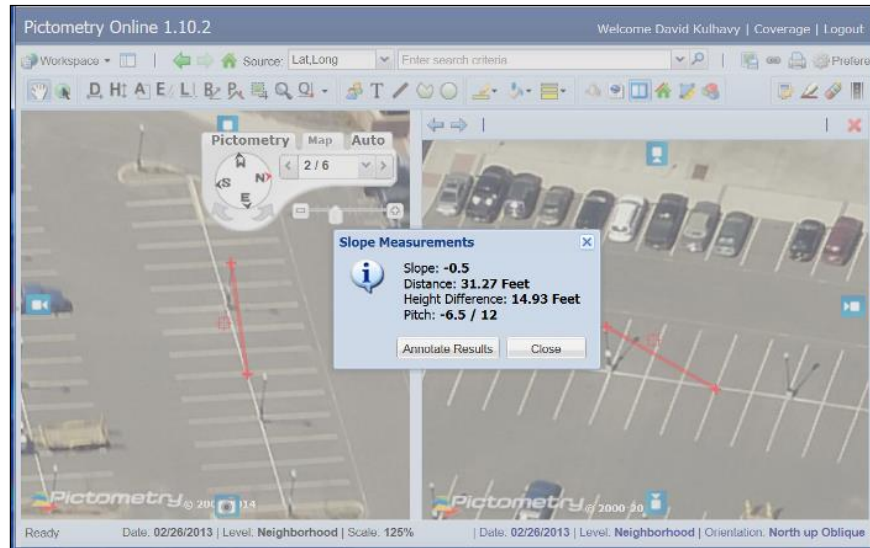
Pictometry Online 1.10.2

Welcome David Kulhavy | Coverage | Logout

Workspace ▾ | Source: Lat,Long | Enter search criteria | Prefere

D H A E L B P Q Q T

Pictometry Map Auto

N S E W

2 / 6

Slope Measurements

Slope: -0.5
Distance: 31.27 Feet
Height Difference: 14.93 Feet
Pitch: -6.5 / 12

Annotate Results Close

Pictometry © 2000-2014

Pictometry © 2000-20

Ready Date: 02/26/2013 | Level: Neighborhood | Scale: 125% | Date: 02/26/2013 | Level: Neighborhood | Orientation: North up Oblique